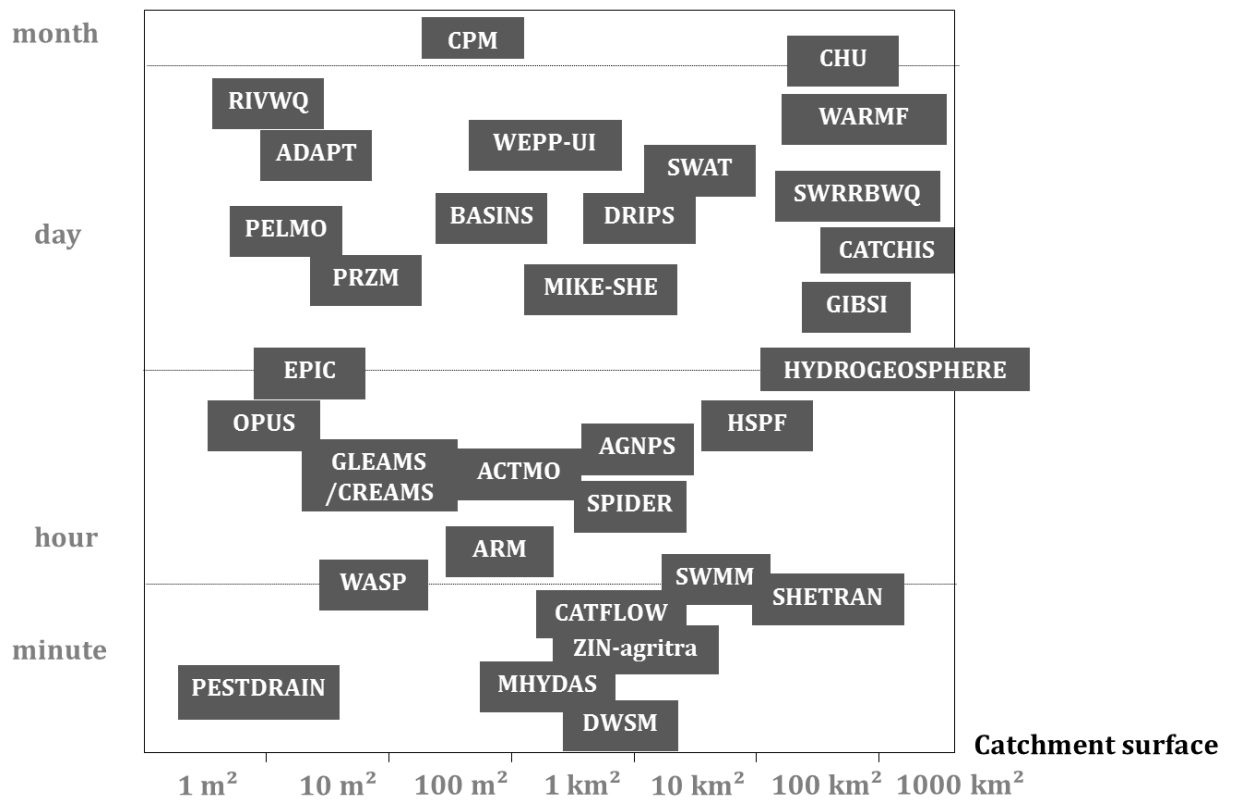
month

day

hour

minute

CPM

CHU

RIVWQ

WARMF

ADAPT

WEPP-UI

SWAT

SWRRBWQ

PELMO

BASINS

DRIPS

CATCHIS

PRZM

MIKE-SHE

GIBSI

EPIC

HYDROGEOSPHERE

OPUS

HSPF

AGNPS

GLEAMS /CREAMS

ACTMO

SPIDER

ARM

WASP

SWMM

SHETRAN

CATFLOW

ZIN-agritra

PESTDRAIN

MHYDAS

DWSM

Catchment surface

$1\ m^2$ $10\ m^2$ $100\ m^2$ $1\ km^2$ $10\ km^2$ $100\ km^2$ $1000\ km^2$